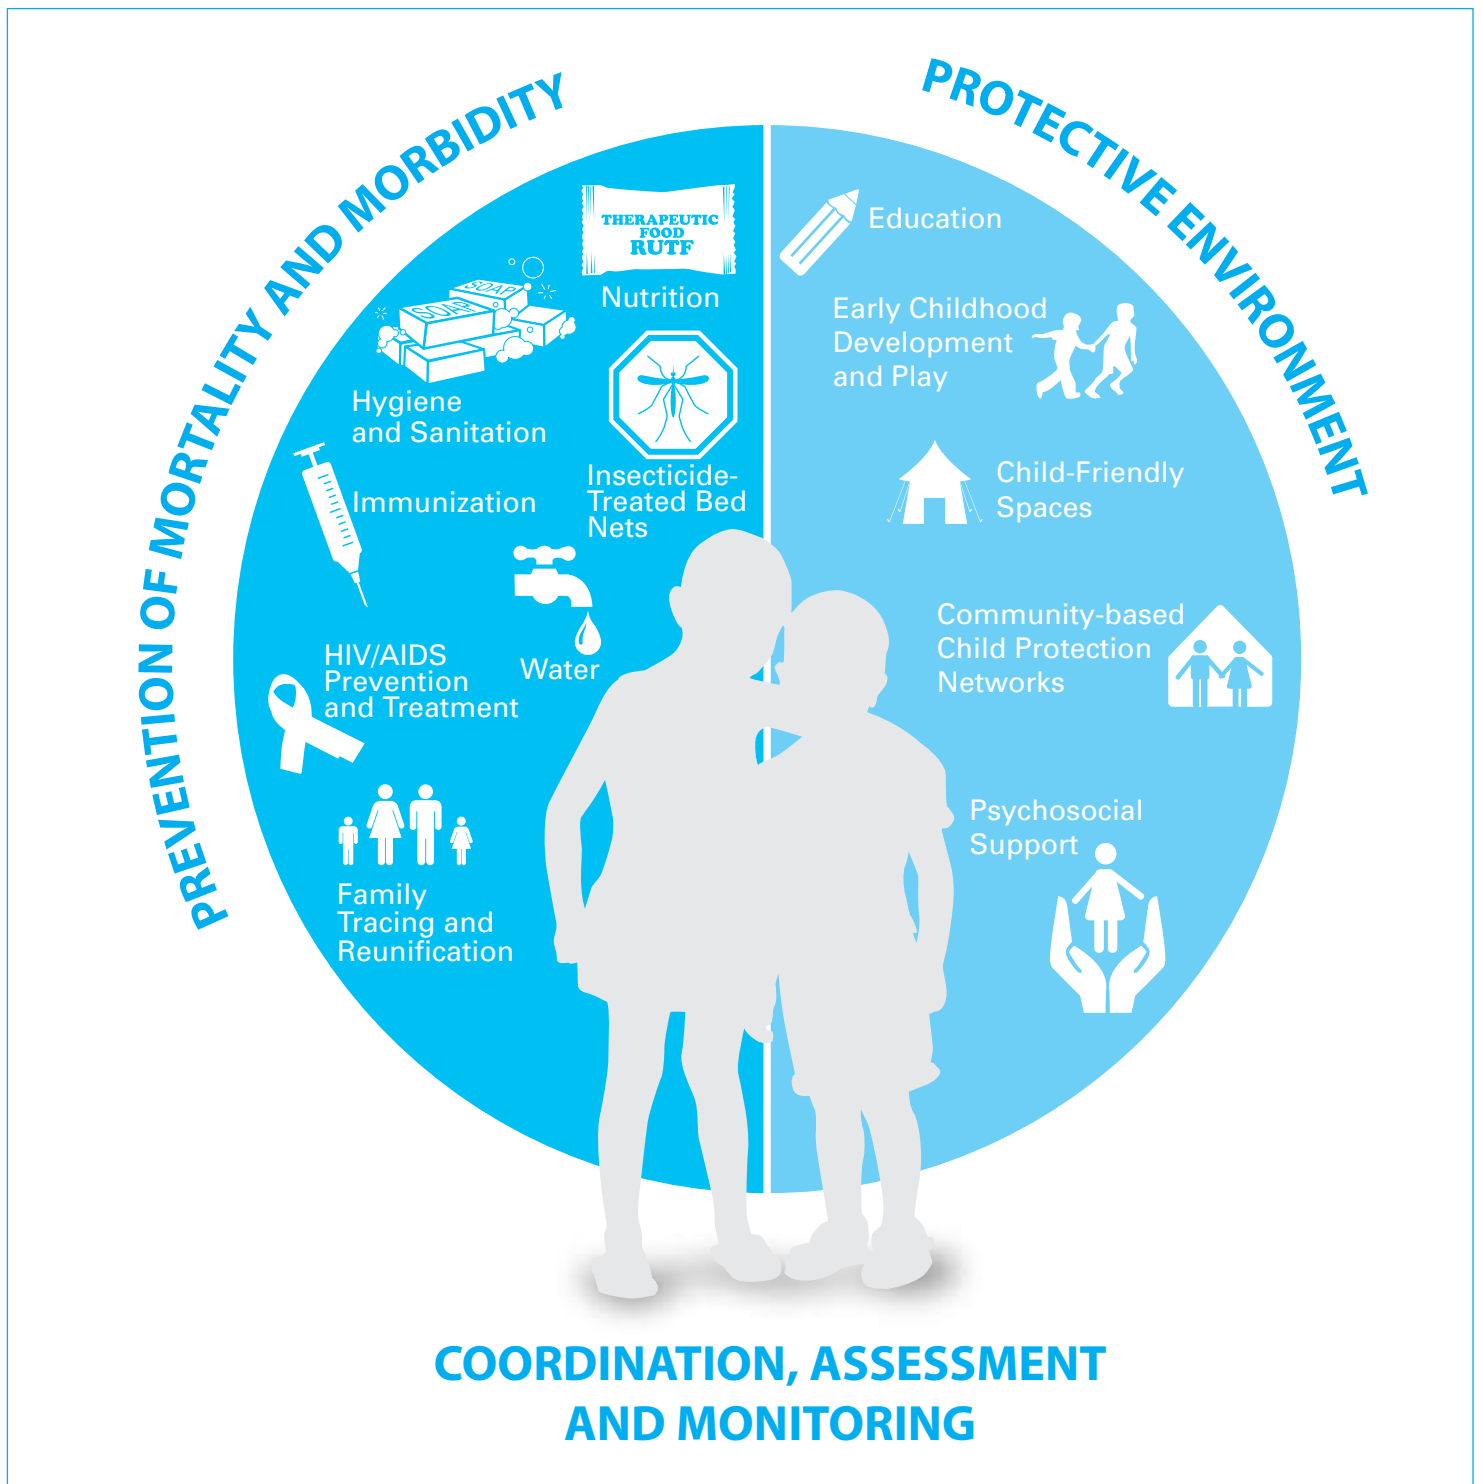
PREVENTION OF MORTALITY AND MORBIDITY

PROTECTIVE ENVIRONMENT

THERAPEUTIC FOOD RUTF

Nutrition

SOAP SOAP

Hygiene and Sanitation

Insecticide-Treated Bed Nets

Immunization

Water

HIV/AIDS Prevention and Treatment

Family Tracing and Reunification

Education

Early Childhood Development and Play

Child-Friendly Spaces

Community-based Child Protection Networks

Psychosocial Support

COORDINATION, ASSESSMENT AND MONITORING